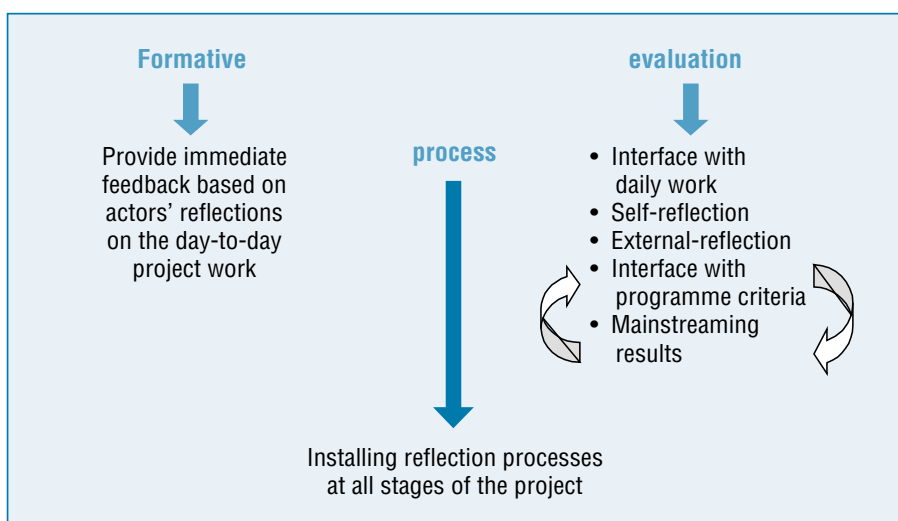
Formative

evaluation

Provide immediate feedback based on actors' reflections on the day-to-day project work

process

• Interface with daily work
• Self-reflection
• External-reflection
• Interface with programme criteria
• Mainstreaming results

Installing reflection processes at all stages of the project